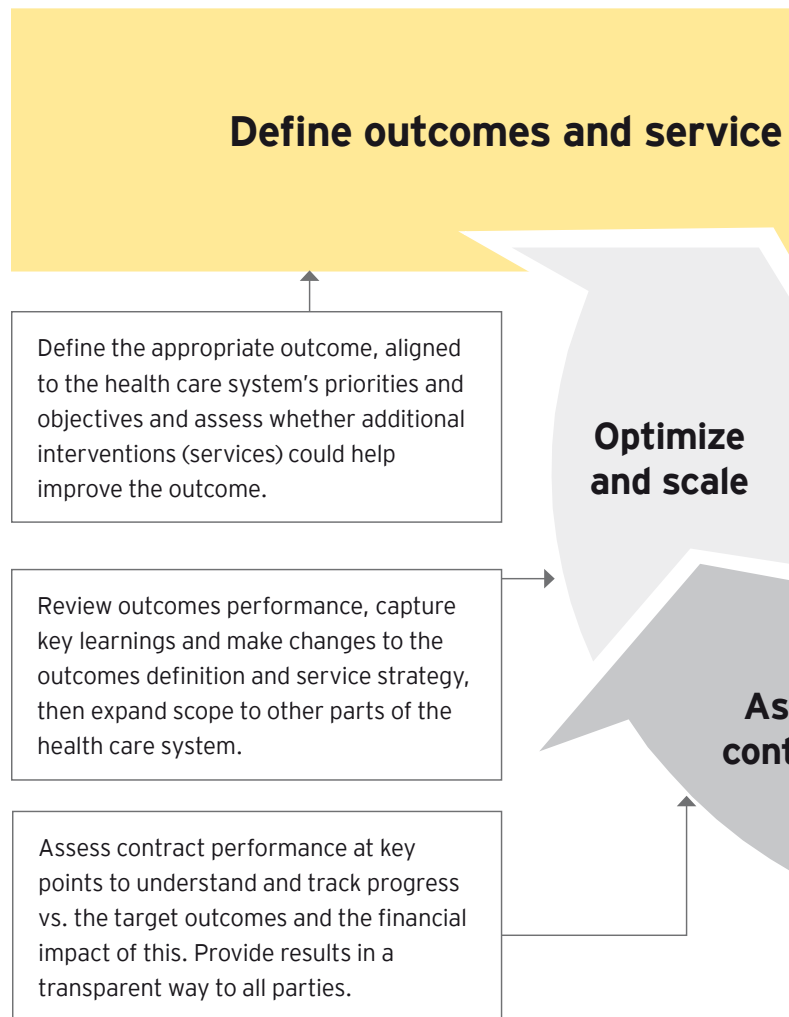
Define outcomes and service

Define the appropriate outcome, aligned to the health care system's priorities and objectives and assess whether additional interventions (services) could help improve the outcome.

Optimize and scale

Review outcomes performance, capture key learnings and make changes to the outcomes definition and service strategy, then expand scope to other parts of the health care system.

As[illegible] cont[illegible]

Assess contract performance at key points to understand and track progress vs. the target outcomes and the financial impact of this. Provide results in a transparent way to all parties.